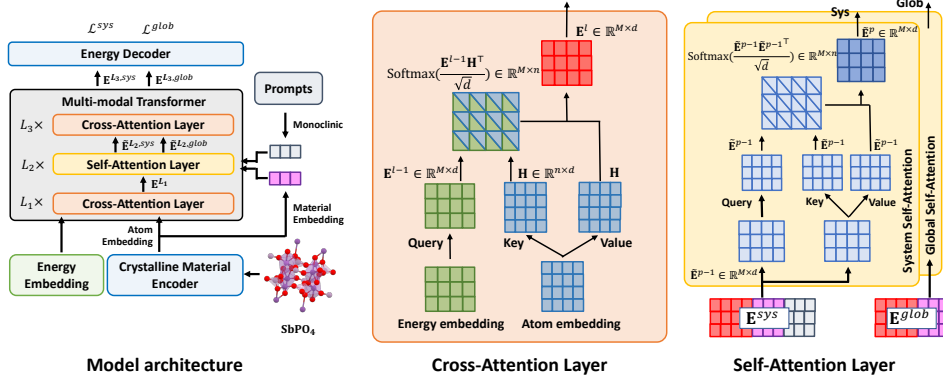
$\mathcal{L}^{sys}$ $\mathcal{L}^{glob}$

Energy Decoder

$\mathbf{E}^{L_3,sys}$ $\mathbf{E}^{L_3,glob}$

Multi-modal Transformer

$L_3\times$ Cross-Attention Layer

$\tilde{\mathbf{E}}^{L_2,sys}$ $\tilde{\mathbf{E}}^{L_2,glob}$

$L_2\times$ Self-Attention Layer

$\mathbf{E}^{L_1}$

$L_1\times$ Cross-Attention Layer

Prompts

Monoclinic

Material Embedding

Atom Embedding

Energy Embedding

Crystalline Material Encoder

$SbPO_4$

Model architecture

$\mathbf{E}^{l}\in\mathbb{R}^{M\times d}$

$\text{Softmax}(\frac{\mathbf{E}^{l-1}\mathbf{H}^{\top}}{\sqrt{d}})\in\mathbb{R}^{M\times n}$

$\mathbf{E}^{l-1}\in\mathbb{R}^{M\times d}$

$\mathbf{H}\in\mathbb{R}^{n\times d}$

$\mathbf{H}$

Query

Key

Value

Energy embedding

Atom embedding

Cross-Attention Layer

Glob

Sys

$\text{Softmax}(\frac{\tilde{\mathbf{E}}^{p-1}\tilde{\mathbf{E}}^{p-1^{\top}}}{\sqrt{d}})\in\mathbb{R}^{M\times m}$

$\mathbf{E}^{p}\in\mathbb{R}^{M\times d}$

$\tilde{\mathbf{E}}^{p-1}$

$\tilde{\mathbf{E}}^{p-1}$

$\tilde{\mathbf{E}}^{p-1}$

Query

Key

Value

$\tilde{\mathbf{E}}^{p-1}\in\mathbb{R}^{M\times d}$

System Self-Attention

Global Self-Attention

$\mathbf{E}^{sys}$

$\mathbf{E}^{glob}$

Self-Attention Layer